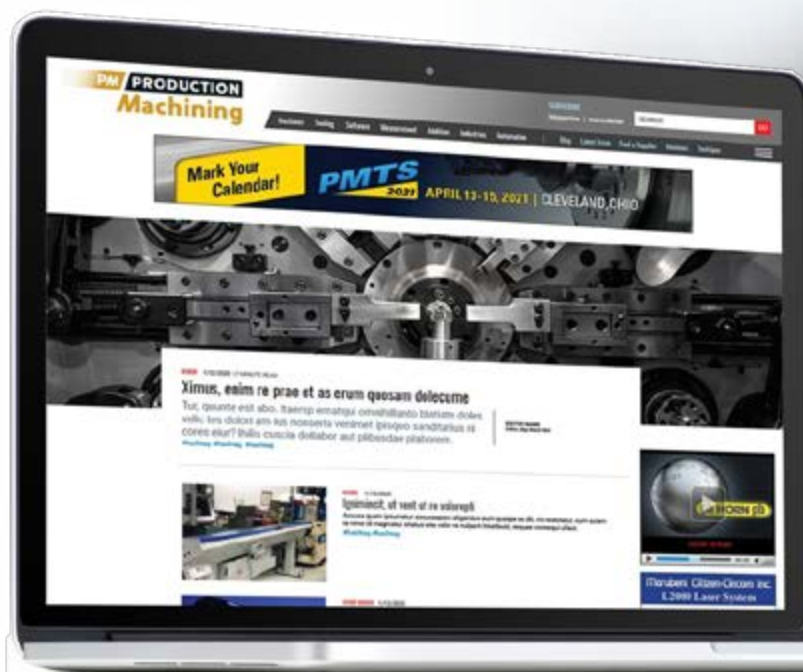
PM PRODUCTION Machining

Machines Tooling Software Measurement Additive Industries Automation

Blog Latest Issue Find a Supplier Webinars Topics

SEARCH

Mark Your Calendar!

PMTS 2021 APRIL 13-15, 2021 | CLEVELAND, OHIO

Ximus, enim re prae et as erum quosam delecume

Tur, quunte est abo. Itaerup emaitqui omnihillanto blatiam doles vollo; tes dolori am ius nossenis venimet ipsapo sanditatus si cores eiur? Ihilis cuscia dollabor aut plibeatae plaborem.

#hashtag #hashtag #hashtag

Igenimoll, ut vent ut re volorepti

#hashtag #hashtag

Marubeni Citizen-Cincom Inc.
L2000 Laser System